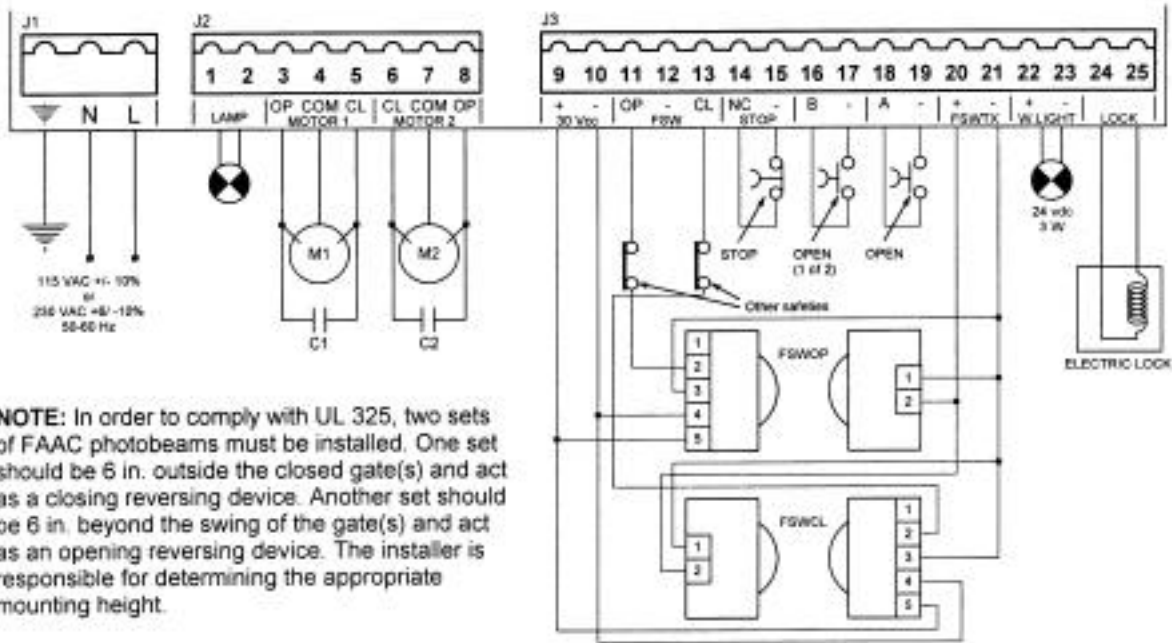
J1
N L
115 VAC +/- 10% or 230 VAC +6/ -10% 50-60 Hz

J2
1 2 3 4 5 6 7 8
LAMP
OP COM CL
MOTOR 1
CL COM OP
MOTOR 2
M1
M2
C1
C2

J3
9 10 11 12 13 14 15 16 17 18 19 20 21 22 23 24 25
+ -
30 Vcc
OP - CL
FSW
NC -
STOP
B -
A -
+ -
FSWTX
+ -
W LIGHT
LOCK
STOP
OPEN (1 of 2)
OPEN
24 vdc 3 W
Other safeties
ELECTRIC LOCK
FSWOP
1
2
3
4
5
1
2
FSWCL
1
2
1
2
3
4
5

NOTE: In order to comply with UL 325, two sets of FAAC photobeams must be installed. One set should be 6 in. outside the closed gate(s) and act as a closing reversing device. Another set should be 6 in. beyond the swing of the gate(s) and act as an opening reversing device. The installer is responsible for determining the appropriate mounting height.